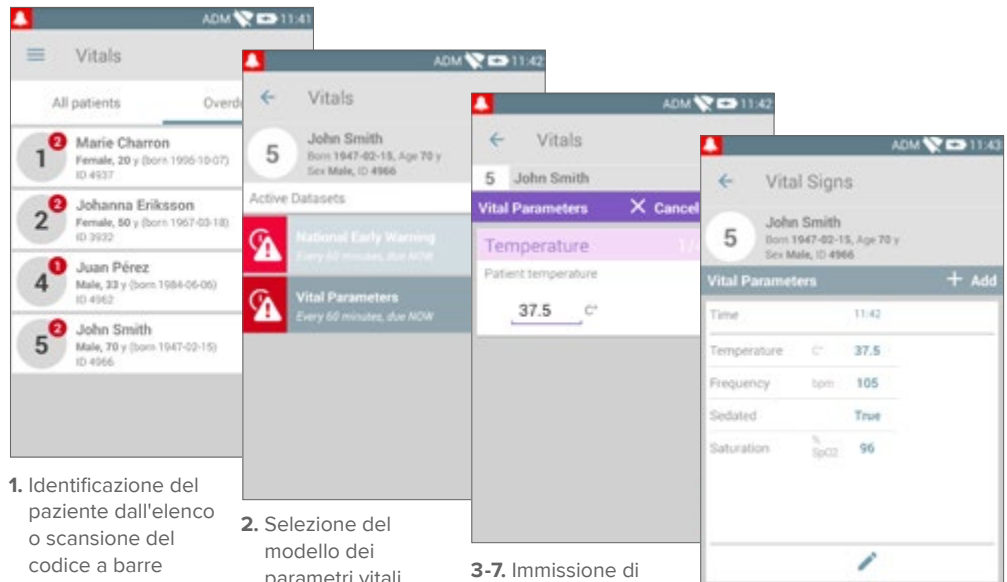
ADM 11:41

Vitals

All patients

Overd

1 2 Marie Charron
Female, 20 y (born 1996-10-07)
ID 4937

2 2 Johanna Eriksson
Female, 50 y (born 1967-03-18)
ID 3932

4 1 Juan Pérez
Male, 33 y (born 1984-06-06)
ID 4962

5 2 John Smith
Male, 70 y (born 1947-02-15)
ID 4966

ADM 11:42

Vitals

5 John Smith
Born 1947-02-15, Age 70 y
Sex Male, ID 4966

Active Datasets

National Early Warning
Every 60 minutes, due NOW

Vital Parameters
Every 60 minutes, due NOW

ADM 11:42

Vitals

5 John Smith

Vital Parameters X Cancel

Temperature 1/

Patient temperature

37.5 C°

ADM 11:43

Vital Signs

5 John Smith
Born 1947-02-15, Age 70 y
Sex Male, ID 4966

Vital Parameters + Add

| | | |
|---|---|---|
| Time | | 11:42 |
| Temperature | C° | 37.5 |
| Frequency | bpm | 105 |
| Sedated | | True |
| Saturation | % SpO2 | 96 |

1. Identificazione del paziente dall'elenco o scansione del codice a barre

2. Selezione del modello dei parametri vitali

3-7. Immissione di